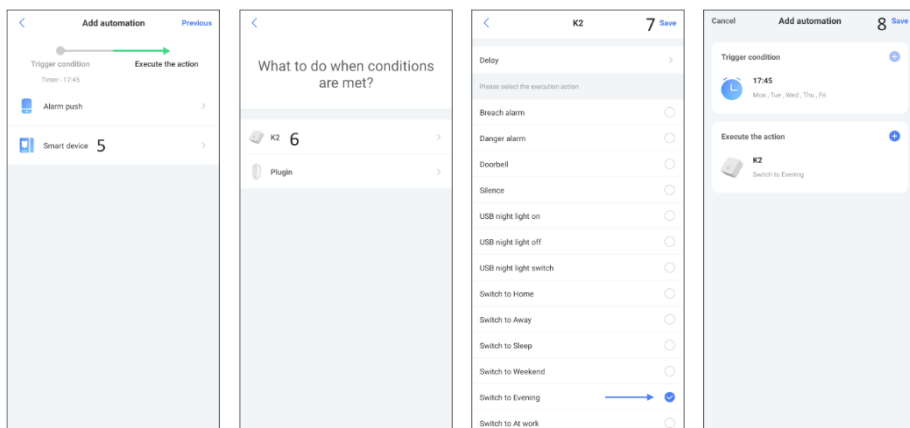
<
Add automation
Previous

Trigger condition
Timer - 17:45
Execute the action

Alarm push
Smart device 5

<
What to do when conditions are met?

K2 6
Plugin

<
K2
7 Save

Delay
Please select the execution action
Breach alarm
Danger alarm
Doorbell
Silence
USB night light on
USB night light off
USB night light switch
Switch to Home
Switch to Away
Switch to Sleep
Switch to Weekend
Switch to Evening
Switch to At work

Cancel
Add automation
8 Save

Trigger condition
17:45
Mon , Tue , Wed , Thu , Fri

Execute the action
K2
Switch to Evening